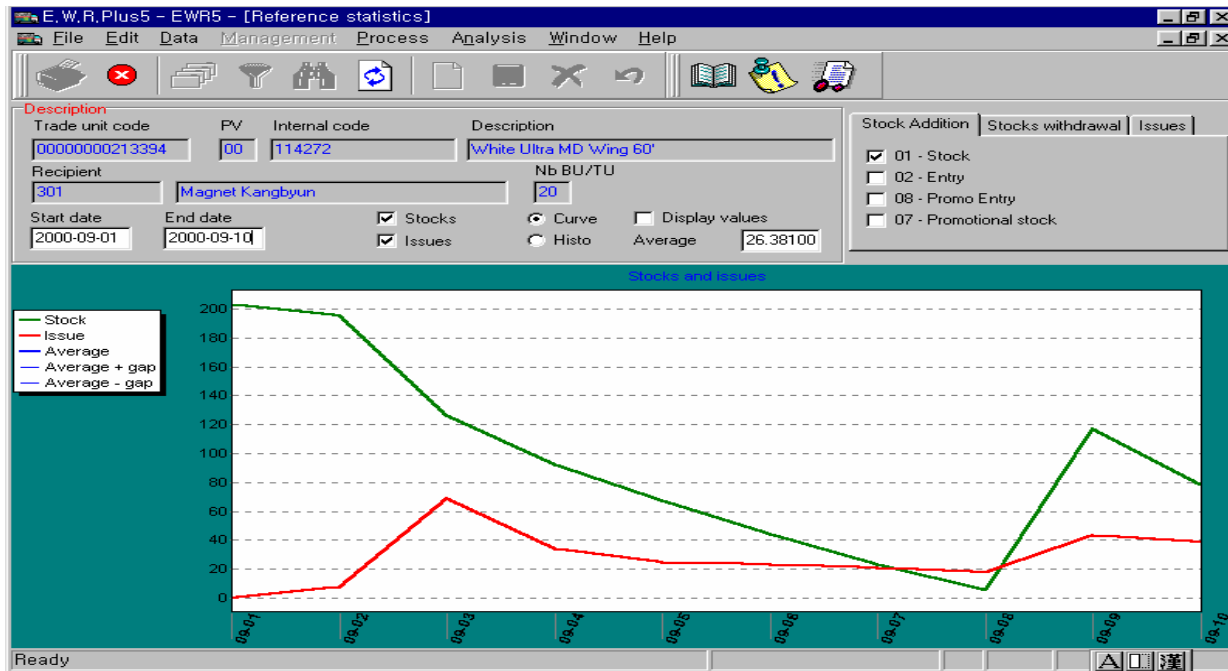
E.W.R.Plus5 - EWR5 - [Reference statistics]

File Edit Data Management Process Analysis Window Help

Description

Trade unit code PV Internal code Description

00000000213394 00 114272 White Ultra MD Wing 60'

Recipient Nb BU/TU

301 Magnet Kangbyun 20

Start date End date

2000-09-01 2000-09-10

Stocks

Issues

Curve

Histo

Display values

Average 26.38100

Stock Addition | Stocks withdrawal | Issues

01 - Stock

02 - Entry

08 - Promo Entry

07 - Promotional stock

Stocks and issues

Stock

Issue

Average

Average + gap

Average - gap

200
180
160
140
120
100
80
60
40
20
0

09-01 09-02 09-03 09-04 09-05 09-06 09-07 09-08 09-09 09-10

Ready

A 漢